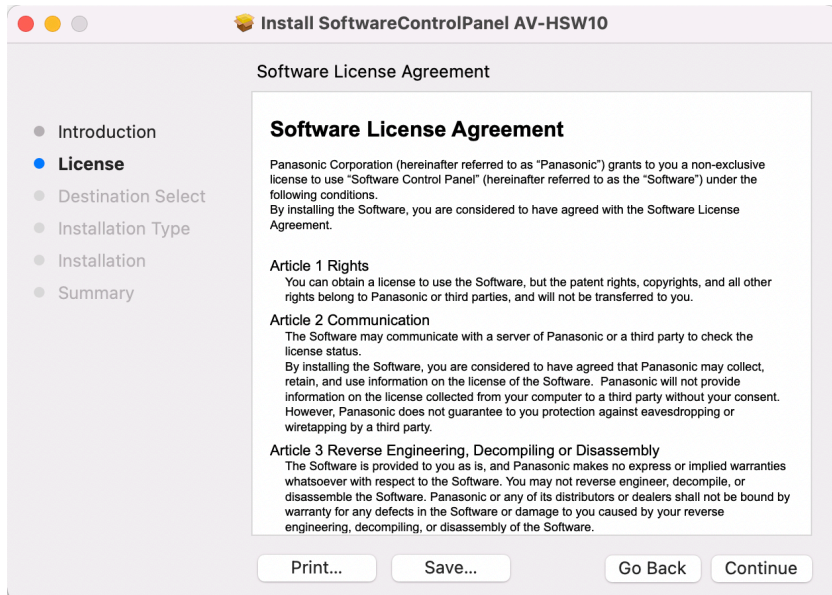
Install SoftwareControlPanel AV-HSW10

Software License Agreement

Introduction
License
Destination Select
Installation Type
Installation
Summary

Software License Agreement

Panasonic Corporation (hereinafter referred to as "Panasonic") grants to you a non-exclusive license to use "Software Control Panel" (hereinafter referred to as the "Software") under the following conditions.
By installing the Software, you are considered to have agreed with the Software License Agreement.

Article 1 Rights
You can obtain a license to use the Software, but the patent rights, copyrights, and all other rights belong to Panasonic or third parties, and will not be transferred to you.

Article 2 Communication
The Software may communicate with a server of Panasonic or a third party to check the license status.
By installing the Software, you are considered to have agreed that Panasonic may collect, retain, and use information on the license of the Software. Panasonic will not provide information on the license collected from your computer to a third party without your consent. However, Panasonic does not guarantee to you protection against eavesdropping or wiretapping by a third party.

Article 3 Reverse Engineering, Decompiling or Disassembly
The Software is provided to you as is, and Panasonic makes no express or implied warranties whatsoever with respect to the Software. You may not reverse engineer, decompile, or disassemble the Software. Panasonic or any of its distributors or dealers shall not be bound by warranty for any defects in the Software or damage to you caused by your reverse engineering, decompiling, or disassembly of the Software.

Print...
Save...
Go Back
Continue